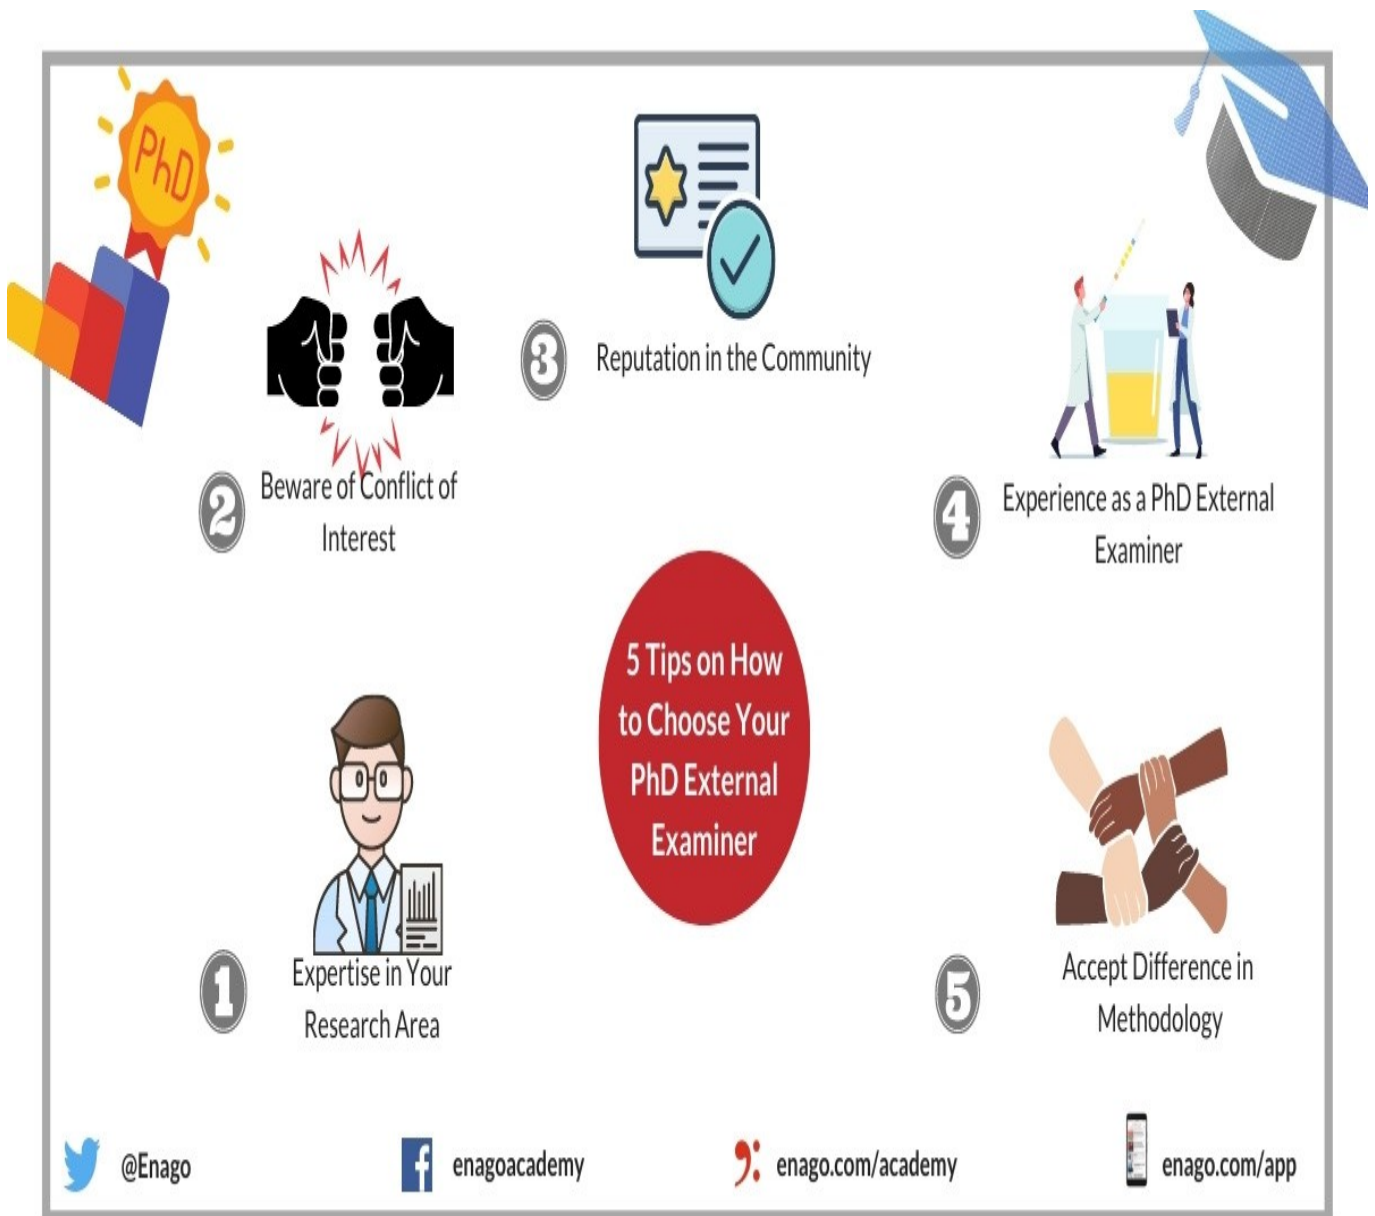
PhD

5 Tips on How to Choose Your PhD External Examiner

1 Expertise in Your Research Area

2 Beware of Conflict of Interest

3 Reputation in the Community

4 Experience as a PhD External Examiner

5 Accept Difference in Methodology

@Enago

enagoacademy

enago.com/academy

enago.com/app